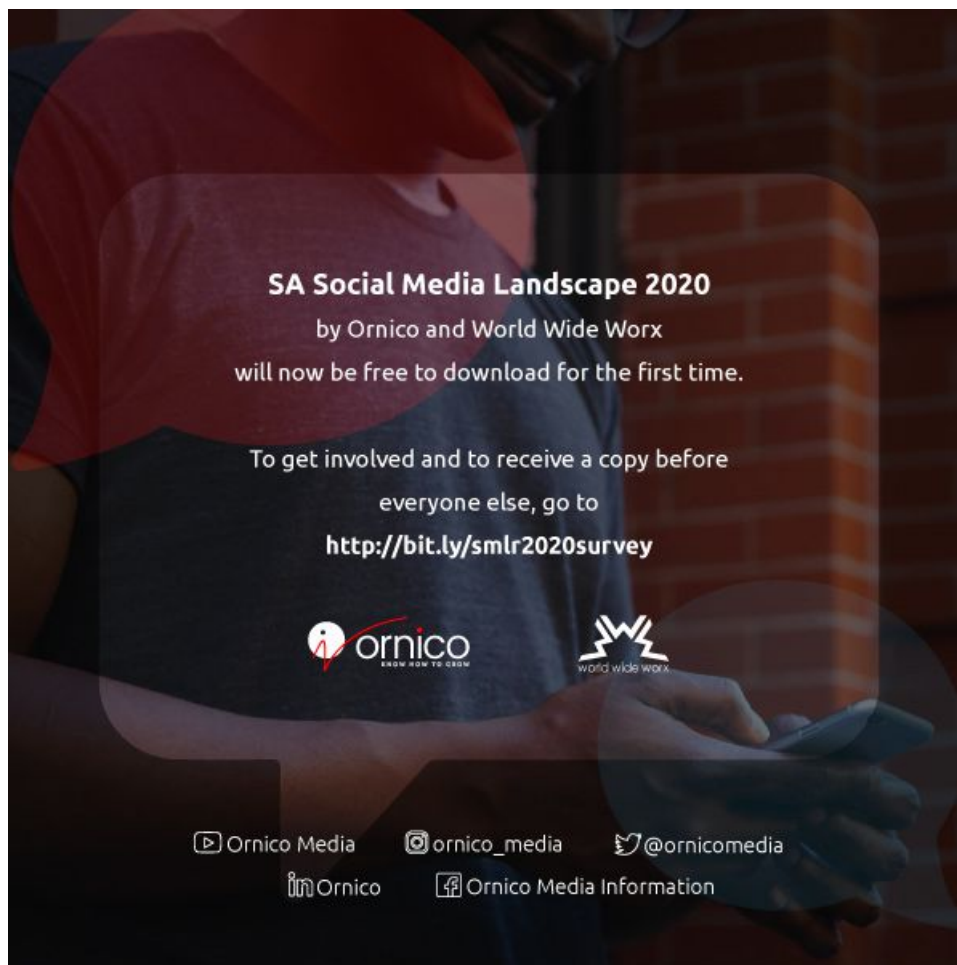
SA Social Media Landscape 2020
by Ornico and World Wide Worx
will now be free to download for the first time.

To get involved and to receive a copy before everyone else, go to
http://bit.ly/smlr2020survey

ornico
KNOW HOW TO GROW

world wide worx

Ornico Media ornico_media @ornicomedia
Ornico Ornico Media Information